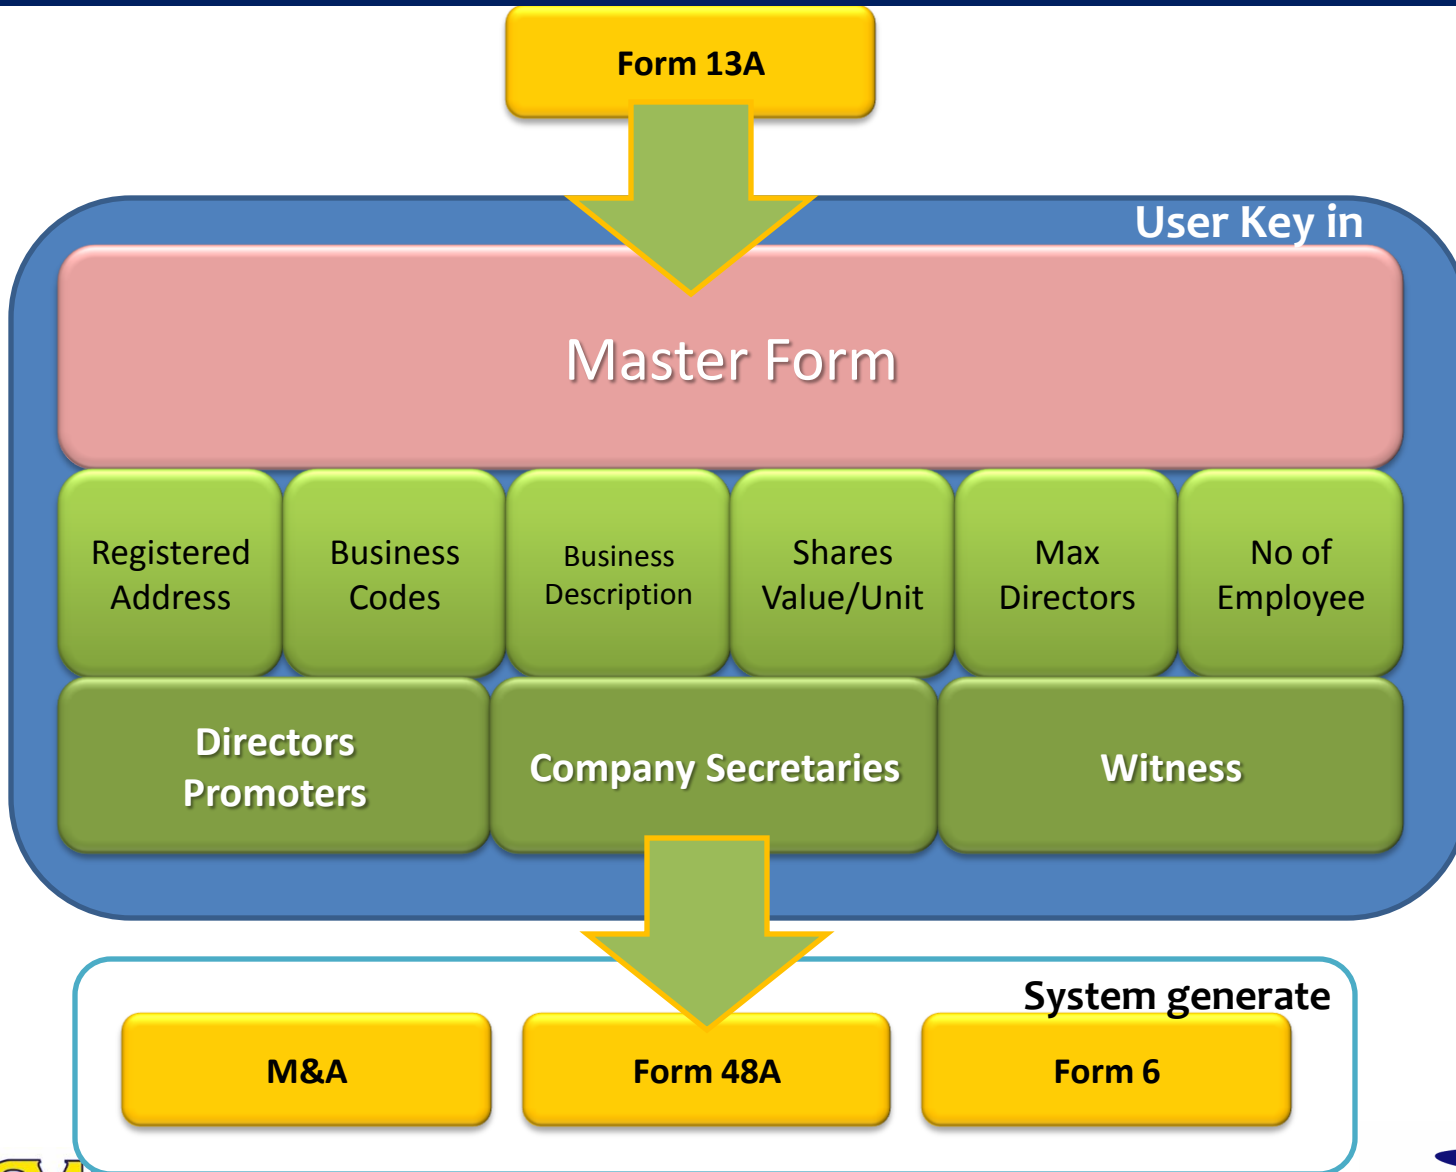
Form 13A

User Key in

Master Form

Registered Address

Business Codes

Business Description

Shares Value/Unit

Max Directors

No of Employee

Directors Promoters

Company Secretaries

Witness

System generate

M&A

Form 48A

Form 6